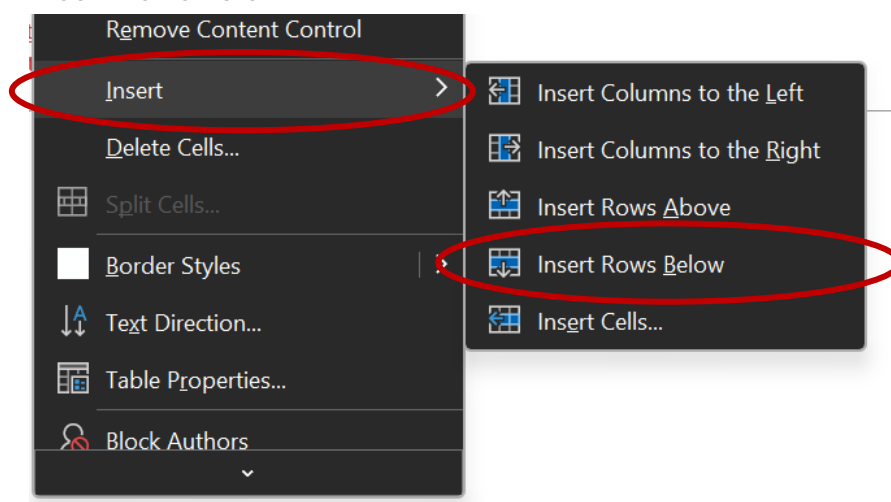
Remove Content Control
Insert
Delete Cells...
Split Cells...
Border Styles
Text Direction...
Table Properties...
Block Authors

Insert Columns to the Left
Insert Columns to the Right
Insert Rows Above
Insert Rows Below
Insert Cells...